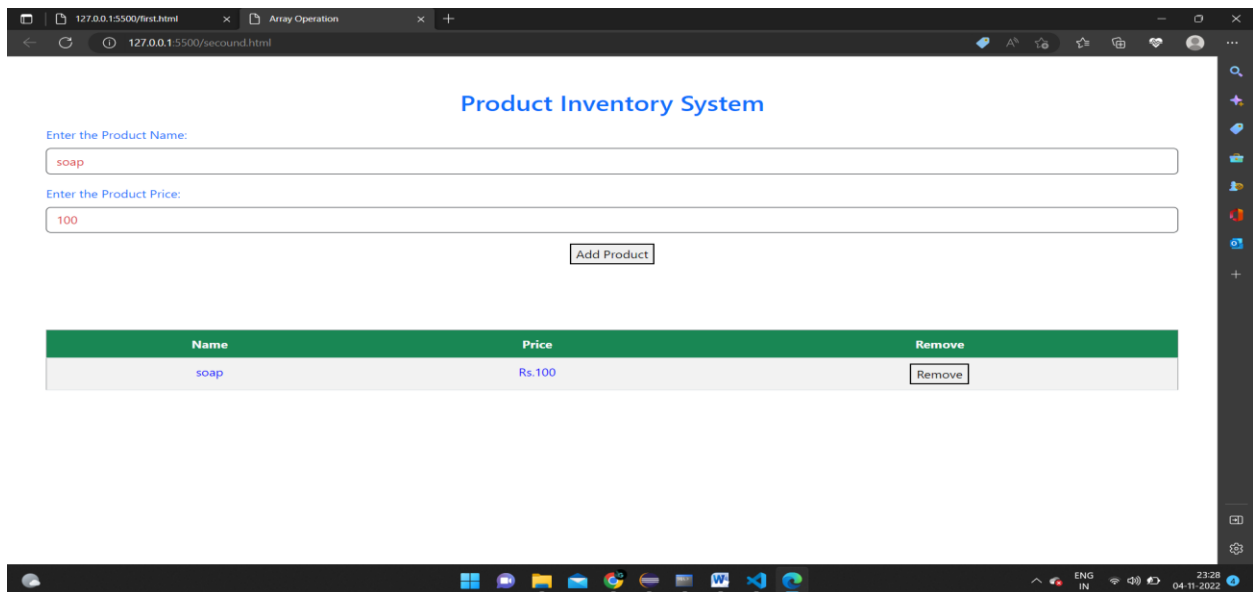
127.0.0.1:5500/first.html
Array Operation
127.0.0.1:5500/secound.html

Product Inventory System

Enter the Product Name:

soap

Enter the Product Price:

100

Add Product

| Name | Price | Remove |
|---|---|---|
| soap | Rs.100 | Remove |

ENG IN
23:28
04-11-2022